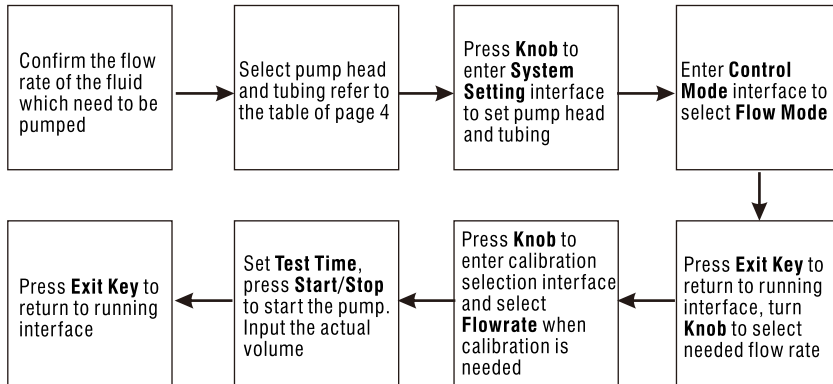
Confirm the flow rate of the fluid which need to be pumped

Select pump head and tubing refer to the table of page 4

Press **Knob** to enter **System Setting** interface to set pump head and tubing

Enter **Control Mode** interface to select **Flow Mode**

Press **Exit Key** to return to running interface, turn **Knob** to select needed flow rate

Press **Knob** to enter calibration selection interface and select **Flowrate** when calibration is needed

Set **Test Time**, press **Start/Stop** to start the pump. Input the actual volume

Press **Exit Key** to return to running interface